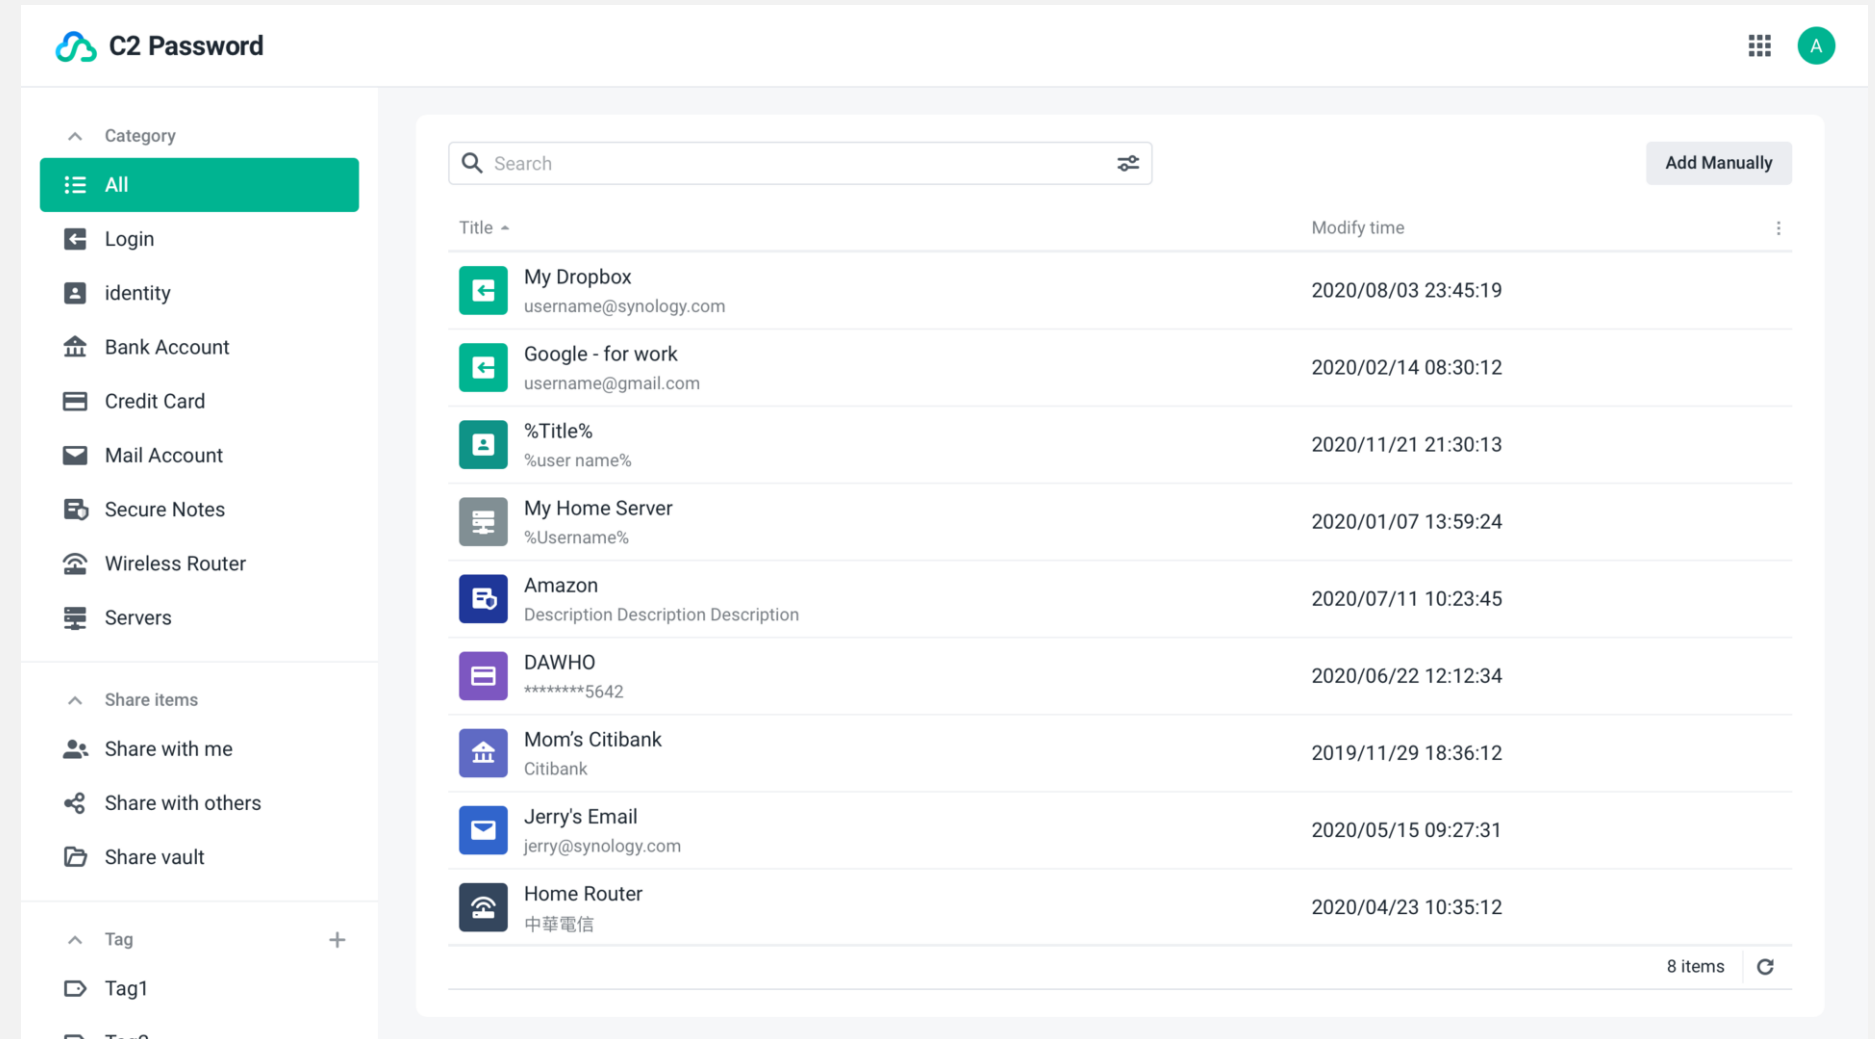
C2 Password

A

Category

All

Login

identity

Bank Account

Credit Card

Mail Account

Secure Notes

Wireless Router

Servers

Share items

Share with me

Share with others

Share vault

Tag

Tag1

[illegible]

Search

Add Manually

| Title | Modify time |
|---|---|
| My Dropbox username@synology.com | 2020/08/03 23:45:19 |
| Google - for work username@gmail.com | 2020/02/14 08:30:12 |
| %Title% %user name% | 2020/11/21 21:30:13 |
| My Home Server %Username% | 2020/01/07 13:59:24 |
| Amazon Description Description Description | 2020/07/11 10:23:45 |
| DAWHO ********5642 | 2020/06/22 12:12:34 |
| Mom's Citibank Citibank | 2019/11/29 18:36:12 |
| Jerry's Email jerry@synology.com | 2020/05/15 09:27:31 |
| Home Router 中華電信 | 2020/04/23 10:35:12 |

8 items